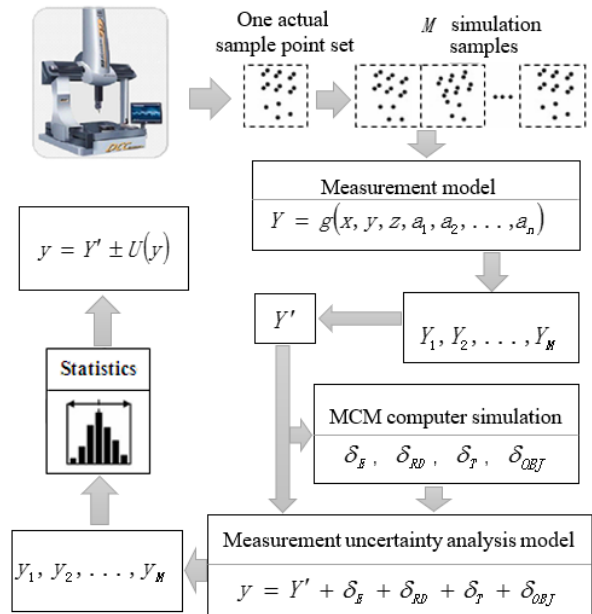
One actual sample point set

$M$ simulation samples

...

Measurement model

$Y = g(x, y, z, a_1, a_2, \ldots, a_n)$

$y = Y' \pm U(y)$

$Y'$

$Y_1, Y_2, \ldots, Y_M$

Statistics

MCM computer simulation

$\delta_E$, $\delta_{RD}$, $\delta_T$, $\delta_{OBJ}$

Measurement uncertainty analysis model

$y_1, y_2, \ldots, y_M$

$y = Y' + \delta_E + \delta_{RD} + \delta_T + \delta_{OBJ}$